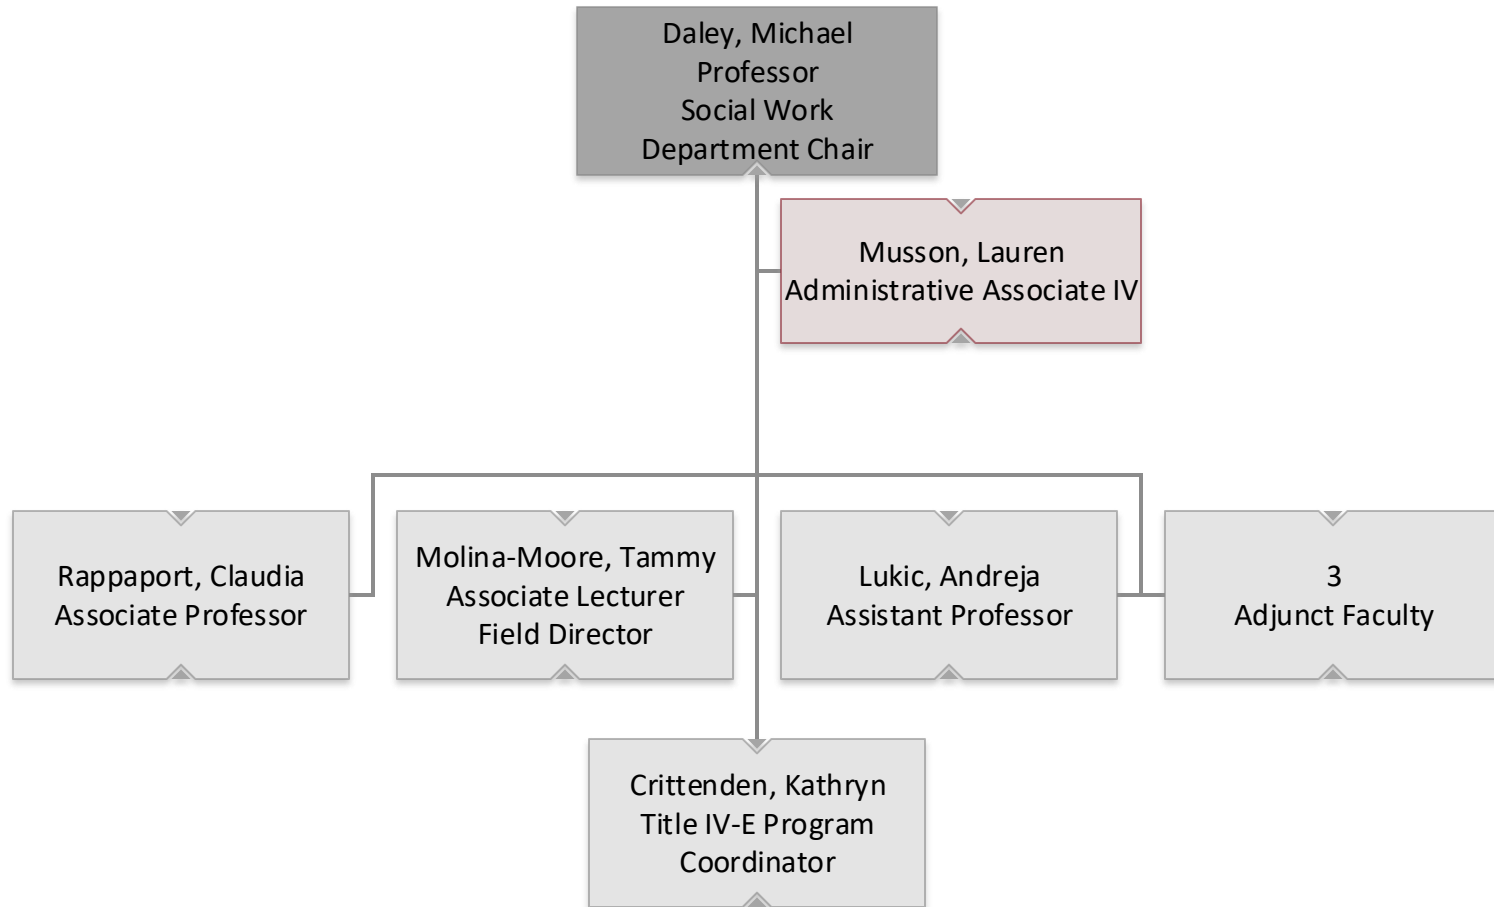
Daley, Michael
Professor
Social Work
Department Chair

Musson, Lauren
Administrative Associate IV

Rappaport, Claudia
Associate Professor

Molina-Moore, Tammy
Associate Lecturer
Field Director

Lukic, Andreja
Assistant Professor

3
Adjunct Faculty

Crittenden, Kathryn
Title IV-E Program
Coordinator